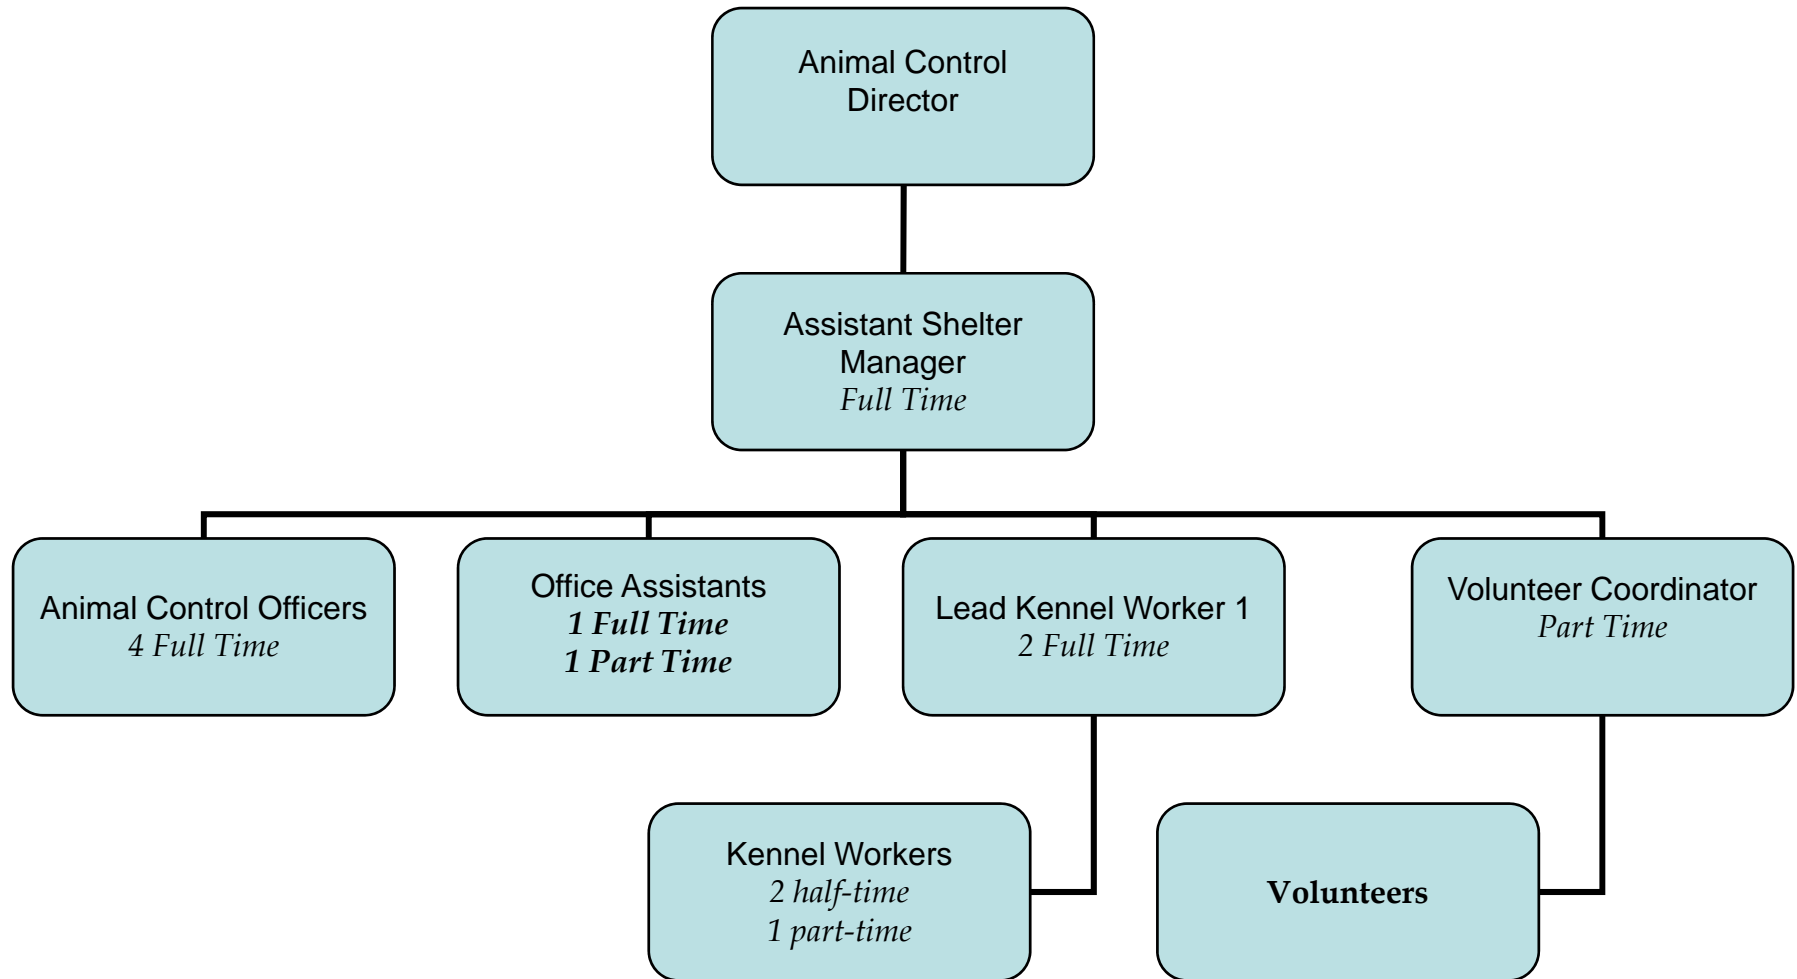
Animal Control Director

Assistant Shelter Manager
*Full Time*

Animal Control Officers
*4 Full Time*

Office Assistants
***1 Full Time***
***1 Part Time***

Lead Kennel Worker 1
*2 Full Time*

Volunteer Coordinator
*Part Time*

Kennel Workers
*2 half-time*
*1 part-time*

**Volunteers**